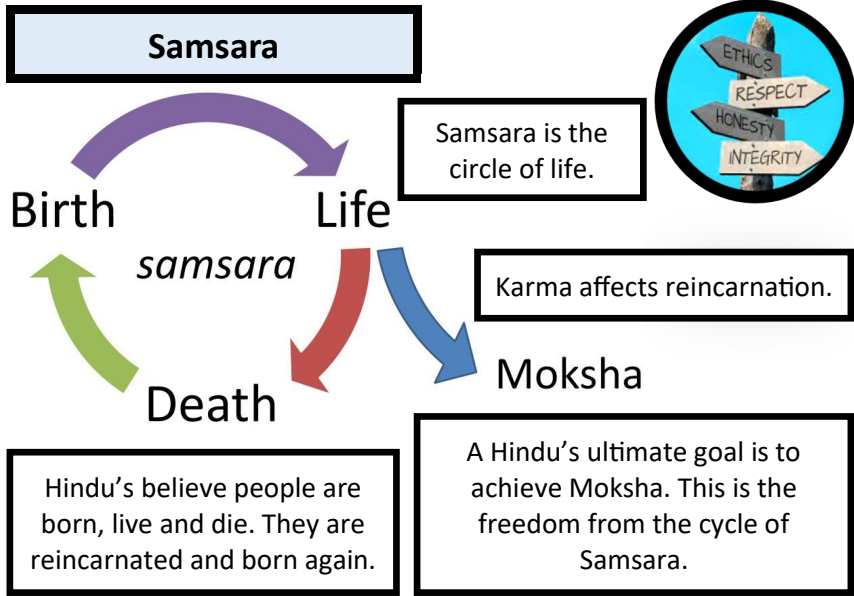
Samsara

ETHICS
RESPECT
HONESTY
INTEGRITY

Samsara is the circle of life.

Birth

Life

samsara

Karma affects reincarnation.

Death

Moksha

Hindu's believe people are born, live and die. They are reincarnated and born again.

A Hindu's ultimate goal is to achieve Moksha. This is the freedom from the cycle of Samsara.